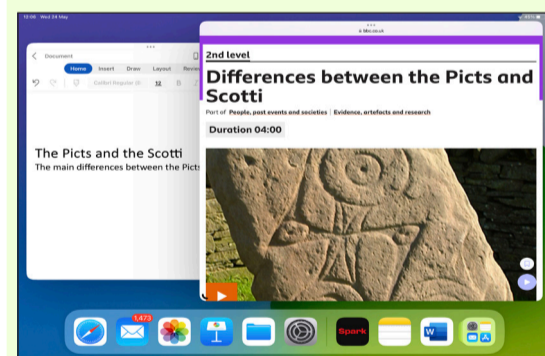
10:08 Wed 24 May

Document

Home Insert Draw Layout Review

Calibri Regular (B... 12 B

The Picts and the Scotti

The main differences between the Picts

bbc.co.uk

2nd level

Differences between the Picts and Scotti

Part of People, past events and societies | Evidence, artefacts and research

Duration 04:00

1,473

Spark